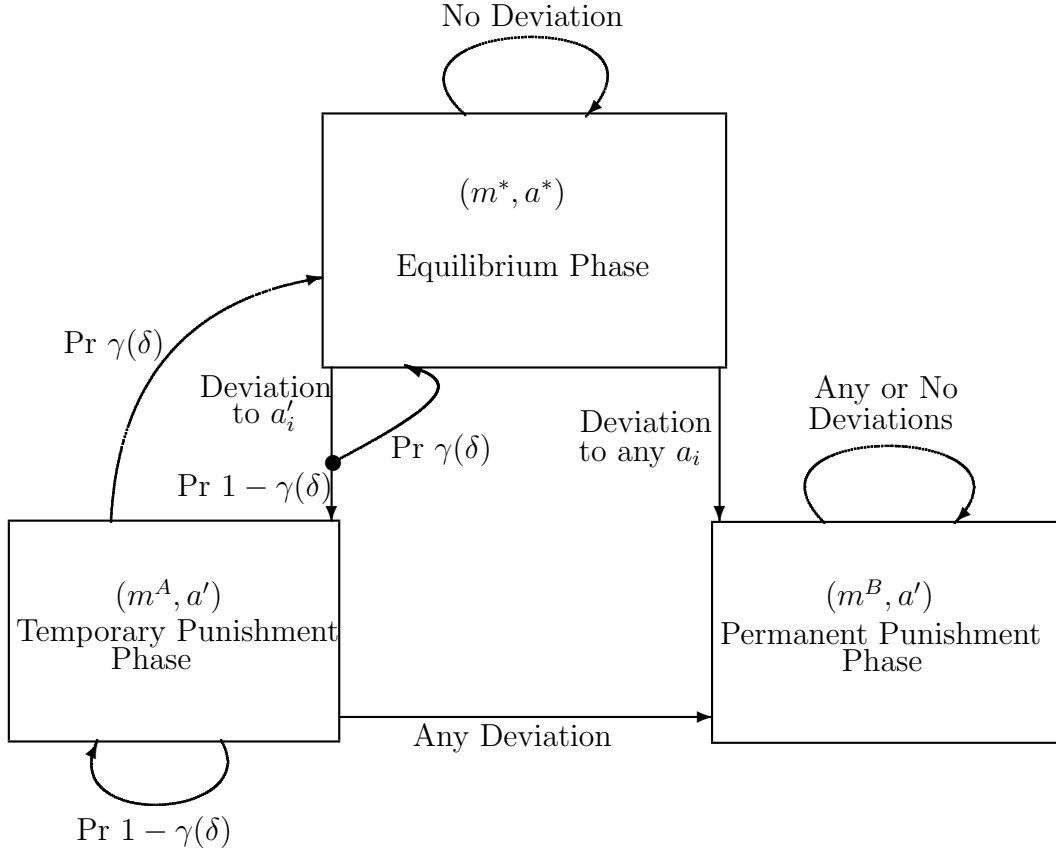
No Deviation

$(m^*, a^*)$

Equilibrium Phase

Pr $\gamma(\delta)$

Deviation to $a_i'$

Pr $\gamma(\delta)$

Deviation to any $a_i$

Any or No Deviations

Pr $1-\gamma(\delta)$

$(m^A, a')$
Temporary Punishment Phase

$(m^B, a')$
Permanent Punishment Phase

Any Deviation

Pr $1-\gamma(\delta)$